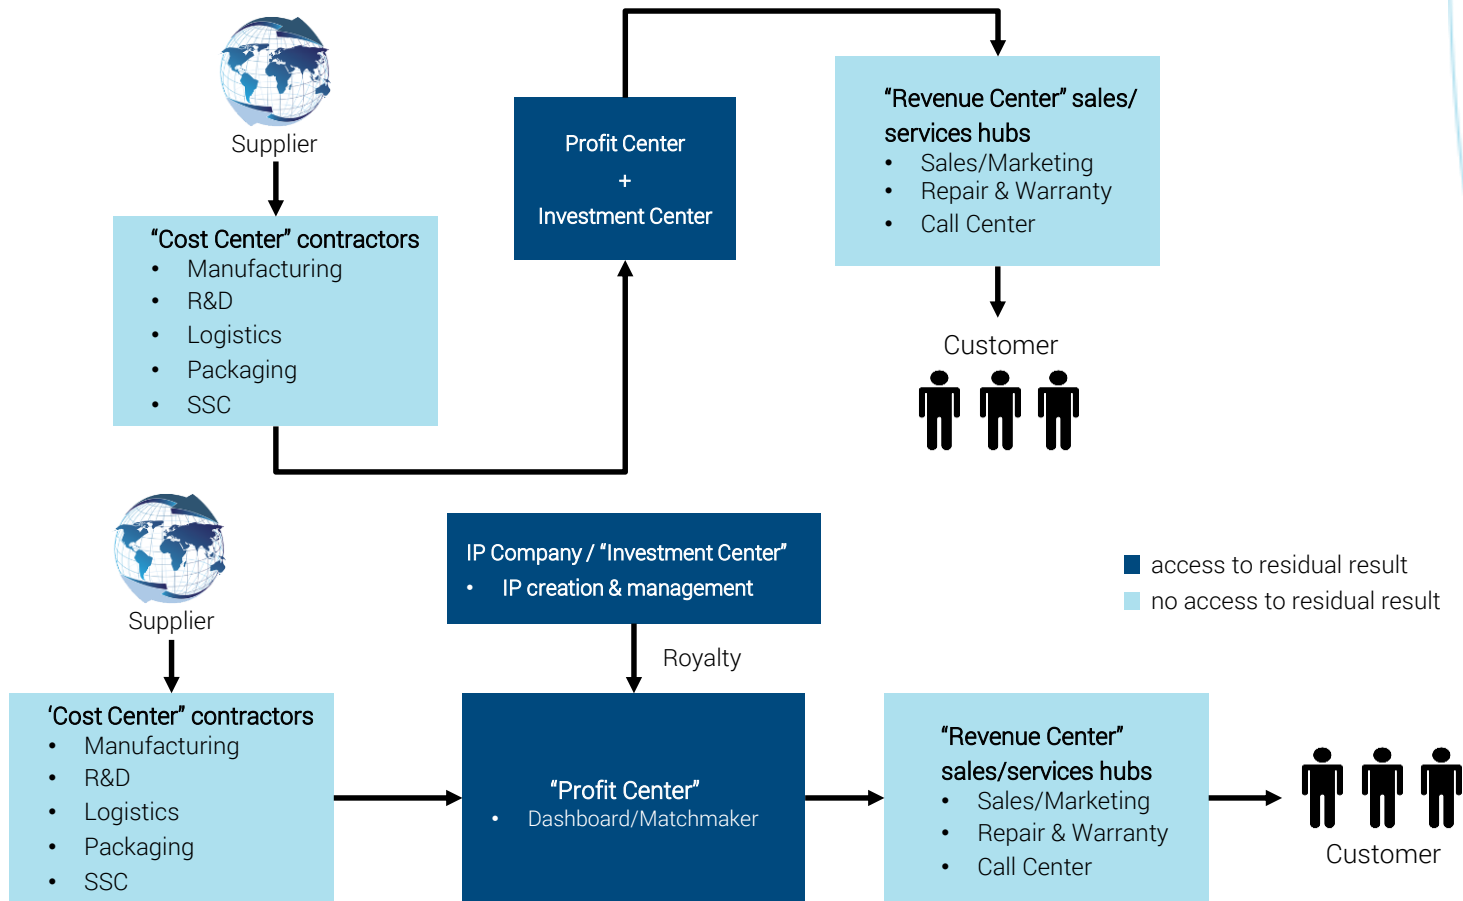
Supplier

"Cost Center" contractors
• Manufacturing
• R&D
• Logistics
• Packaging
• SSC

Profit Center
+
Investment Center

"Revenue Center" sales/services hubs
• Sales/Marketing
• Repair & Warranty
• Call Center

Customer

Supplier

'Cost Center" contractors
• Manufacturing
• R&D
• Logistics
• Packaging
• SSC

IP Company / "Investment Center"
• IP creation & management

Royalty

"Profit Center"
• Dashboard/Matchmaker

"Revenue Center" sales/services hubs
• Sales/Marketing
• Repair & Warranty
• Call Center

Customer

access to residual result
no access to residual result